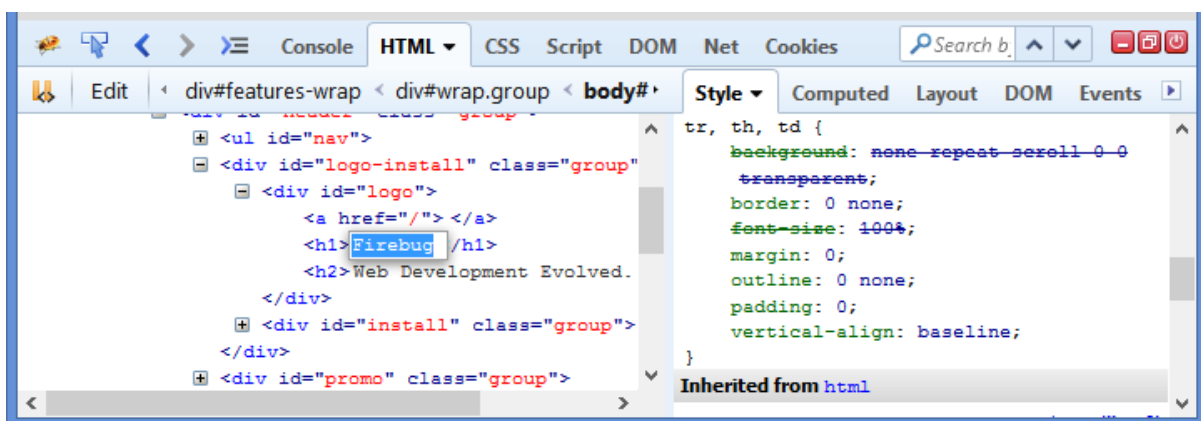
Console HTML ▾ CSS Script DOM Net Cookies Search b

Edit div#features-wrap div#wrap.group body#

Style ▾ Computed Layout DOM Events

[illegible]
⊞ <ul id="nav">
⊟ <div id="logo-install" class="group"
⊟ <div id="logo">
<a href="/"> </a>
<h1>Firebug /h1>
<h2>Web Development Evolved.
</div>
⊞ <div id="install" class="group">
</div>
⊞ <div id="promo" class="group">

tr, th, td {
background: none repeat scroll 0 0 transparent;
border: 0 none;
font-size: 100%;
margin: 0;
outline: 0 none;
padding: 0;
vertical-align: baseline;
}
Inherited from html